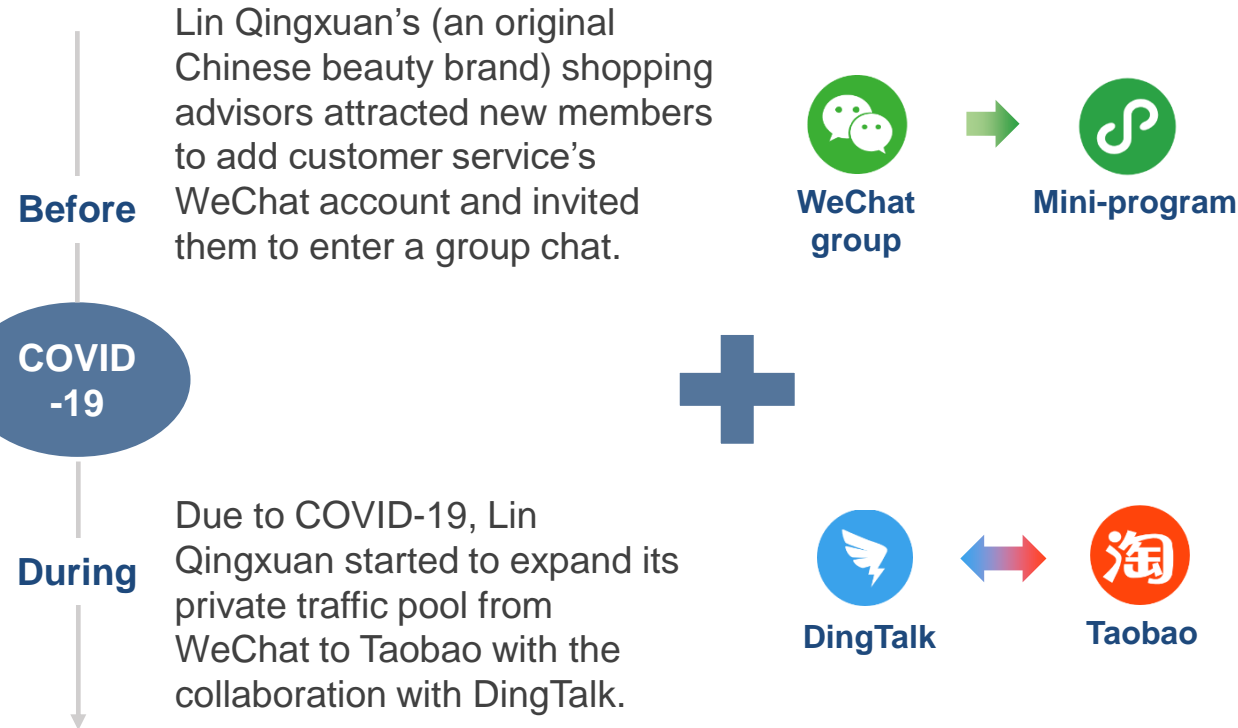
Before

Lin Qingxuan's (an original Chinese beauty brand) shopping advisors attracted new members to add customer service's WeChat account and invited them to enter a group chat.

WeChat group

Mini-program

COVID -19

During

Due to COVID-19, Lin Qingxuan started to expand its private traffic pool from WeChat to Taobao with the collaboration with DingTalk.

DingTalk

淘

Taobao